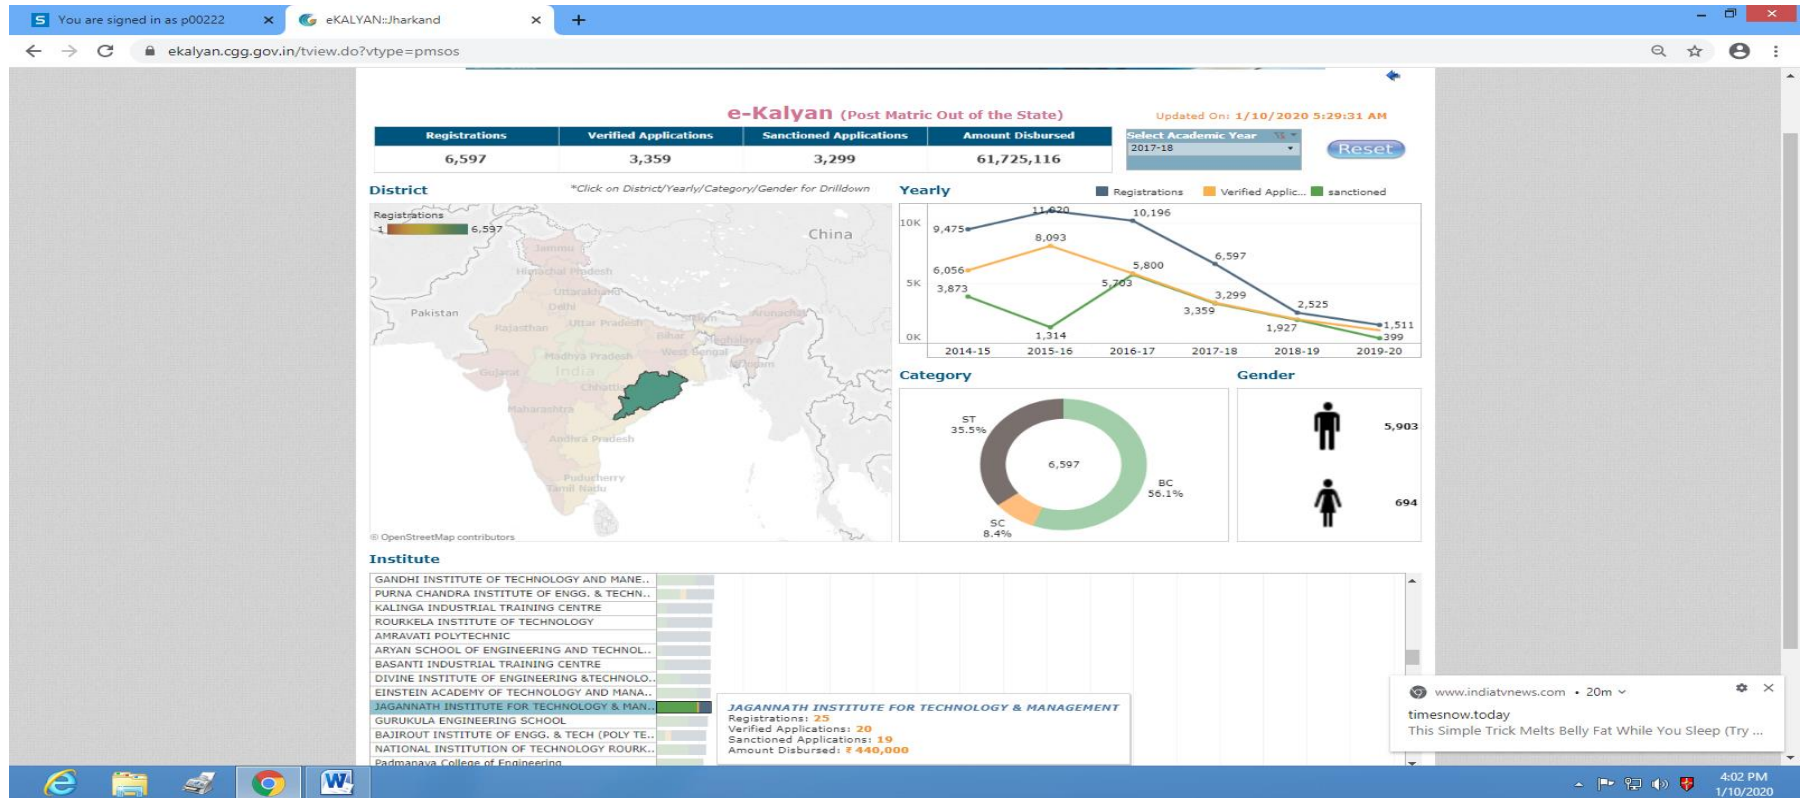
You are signed in as p00222
eKALYAN::Jharkand
ekalyan.cgg.gov.in/tview.do?vtype=pmsos

e-Kalyan (Post Matric Out of the State)
Updated On: 1/10/2020 5:29:31 AM

| Registrations | Verified Applications | Sanctioned Applications | Amount Disbursed |
|---|---|---|---|
| 6,597 | 3,359 | 3,299 | 61,725,116 |

Select Academic Year
2017-18
Reset

District
*Click on District/Yearly/Category/Gender for Drilldown
Registrations
1 6,597
China
Jammu
Himachal Pradesh
Uttarakhand
Delhi
Pakistan
Rajasthan
Uttar Pradesh
Sikkim
Arunachal
Bihar
Meghalaya
Madhya Pradesh
West Bengal
Mizoram
Gujarat
India
Chhattisgarh
Maharashtra
Andhra Pradesh
Puducherry
Tamil Nadu
© OpenStreetMap contributors

Yearly
Registrations Verified Applic... sanctioned
10K
5K
0K
9,475
11,620
10,196
8,093
6,597
6,056
5,800
5,703
3,873
3,299
3,359
2,525
1,927
1,511
1,314
399
2014-15 2015-16 2016-17 2017-18 2018-19 2019-20

Category
ST
35.5%
6,597
BC
56.1%
SC
8.4%

Gender
5,903
694

Institute
GANDHI INSTITUTE OF TECHNOLOGY AND MANE..
PURNA CHANDRA INSTITUTE OF ENGG. & TECHN..
KALINGA INDUSTRIAL TRAINING CENTRE
ROURKELA INSTITUTE OF TECHNOLOGY
AMRAVATI POLYTECHNIC
ARYAN SCHOOL OF ENGINEERING AND TECHNOL..
BASANTI INDUSTRIAL TRAINING CENTRE
DIVINE INSTITUTE OF ENGINEERING &TECHNOLO..
EINSTEIN ACADEMY OF TECHNOLOGY AND MANA..
JAGANNATH INSTITUTE FOR TECHNOLOGY & MAN..
GURUKULA ENGINEERING SCHOOL
BAJIROUT INSTITUTE OF ENGG. & TECH (POLY TE..
NATIONAL INSTITUTION OF TECHNOLOGY ROURK..
Padmanava College of Engineering

JAGANNATH INSTITUTE FOR TECHNOLOGY & MANAGEMENT
Registrations: 25
Verified Applications: 20
Sanctioned Applications: 19
Amount Disbursed: ₹ 440,000

www.indiatvnews.com • 20m
timesnow.today
This Simple Trick Melts Belly Fat While You Sleep (Try ...

4:02 PM
1/10/2020